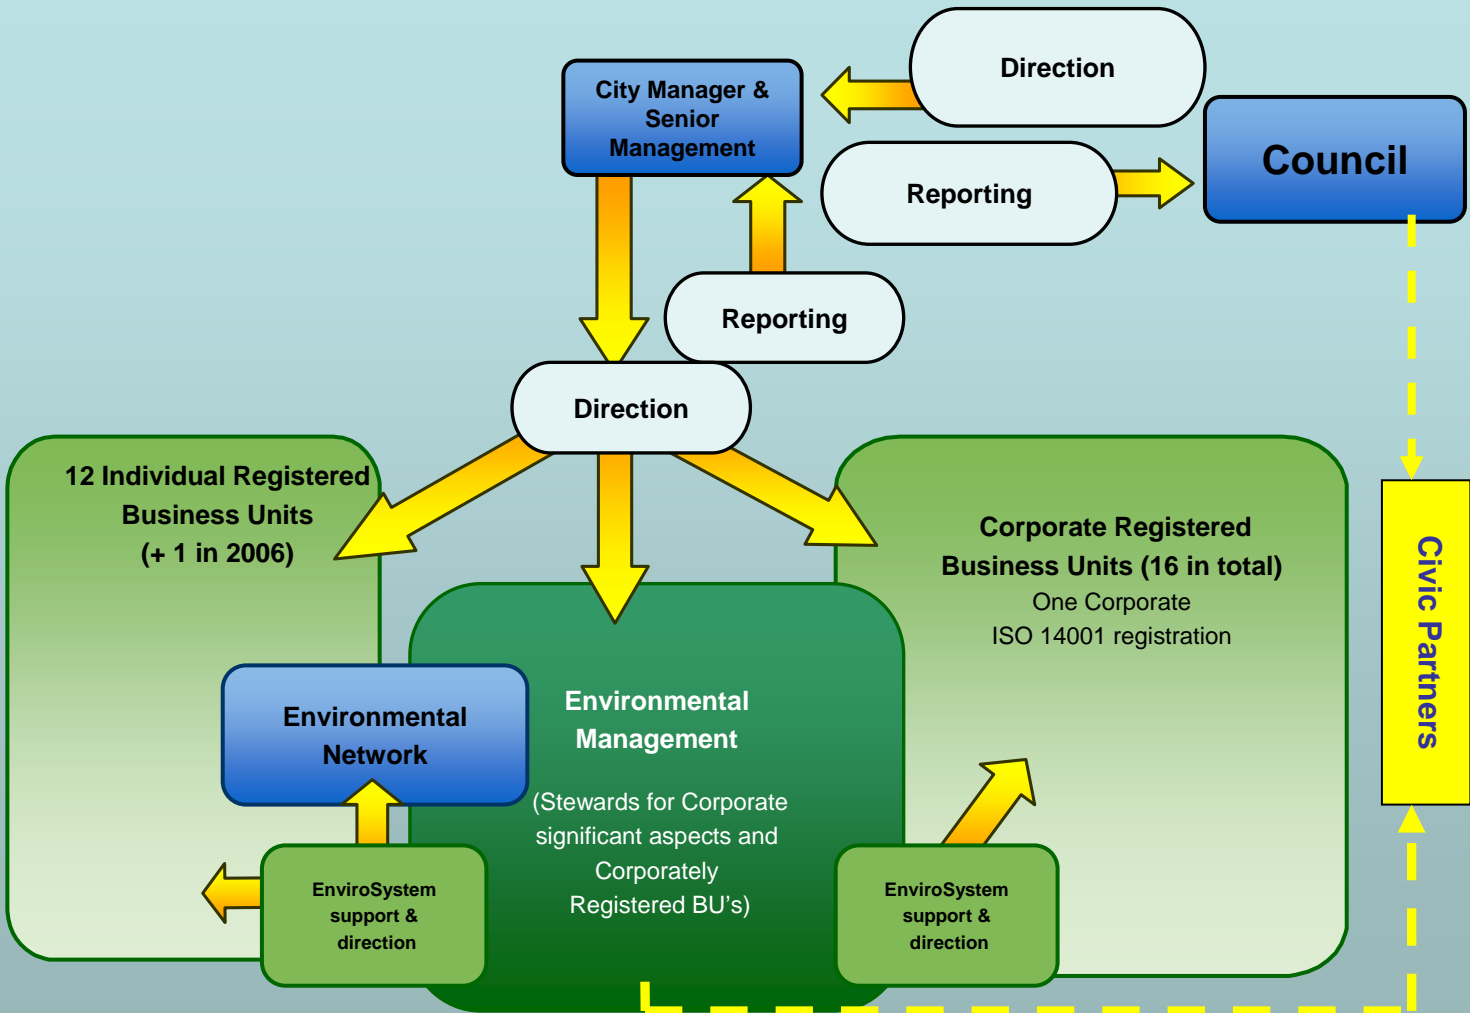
Direction

City Manager & Senior Management

Council

Reporting

Reporting

Direction

12 Individual Registered Business Units (+ 1 in 2006)

Corporate Registered Business Units (16 in total)
One Corporate
ISO 14001 registration

Civic Partners

Environmental Network

Environmental Management

(Stewards for Corporate significant aspects and Corporately Registered BU's)

EnviroSystem support & direction

EnviroSystem support & direction